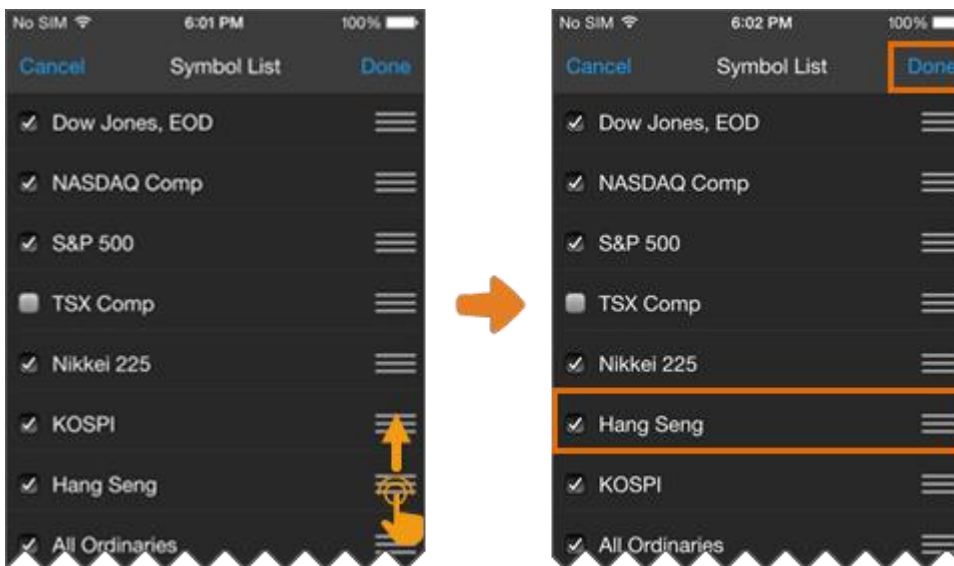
No SIM 6:01 PM 100%

Cancel Symbol List Done

Dow Jones, EOD

NASDAQ Comp

S&P 500

TSX Comp

Nikkei 225

KOSPI

Hang Seng

All Ordinaries

No SIM 6:02 PM 100%

Cancel Symbol List Done

Dow Jones, EOD

NASDAQ Comp

S&P 500

TSX Comp

Nikkei 225

Hang Seng

KOSPI

All Ordinaries